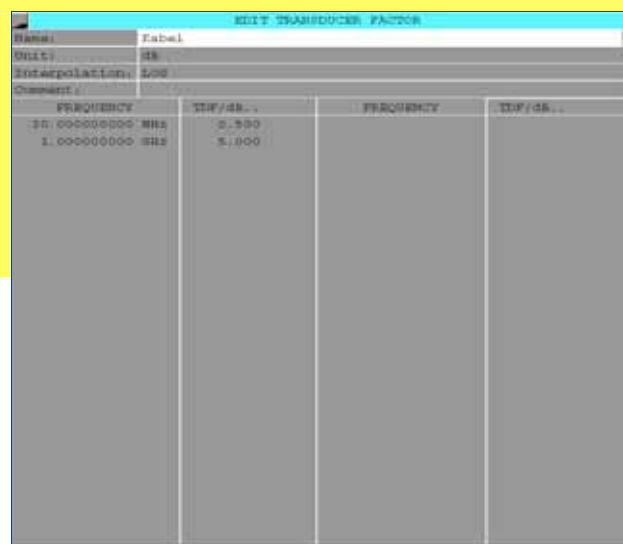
EDIT TRANSDUCER FACTOR

Name: Kabel

Unit: dB

Interpolation: LOG

Comment:

| FREQUENCY | TDF/dB.. | FREQUENCY | TDF/dB.. |
|---|---|---|---|
| 10.000000000 MHz | 0.500 | | |
| 1.000000000 GHz | 5.000 | | |